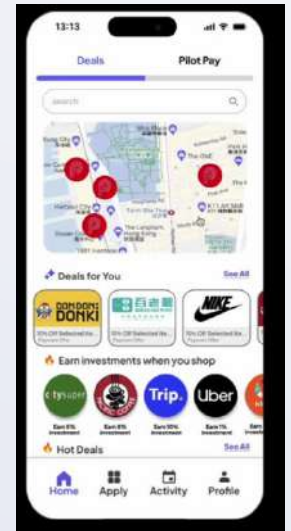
13:13

Deals

Pilot Pay

search

Harbour City

The Langham, Hong Kong

Deals for You

See All

DON DON DONKI

NIKE

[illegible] Off Selected Ite...

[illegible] Off Selected Ite...

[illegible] Off Selected Ite...

Earn investments when you shop

citysuper

Trip.

Uber

Earn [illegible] Investment

Earn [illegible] Investment

Earn 10% Investment

Earn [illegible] Investment

Hot Deals

See All

Home

Apply

Activity

Profile